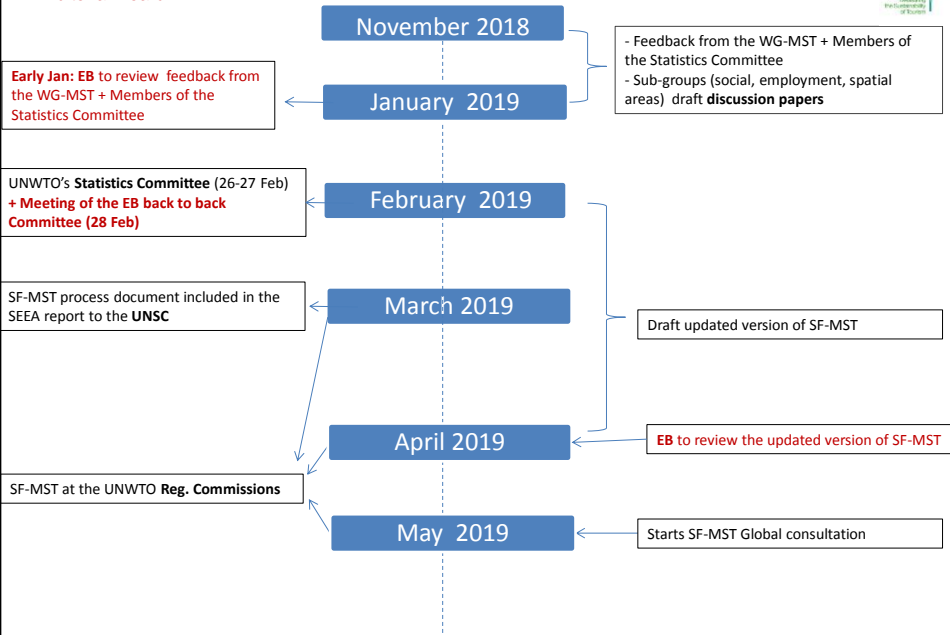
November 2018

- Feedback from the WG-MST + Members of the Statistics Committee
- Sub-groups (social, employment, spatial areas) draft **discussion papers**

**Early Jan: EB** to review feedback from the WG-MST + Members of the Statistics Committee

January 2019

UNWTO's **Statistics Committee** (26-27 Feb) **+ Meeting of the EB back to back Committee (28 Feb)**

February 2019

SF-MST process document included in the SEEA report to the **UNSC**

March 2019

Draft updated version of SF-MST

April 2019

**EB** to review the updated version of SF-MST

SF-MST at the UNWTO **Reg. Commissions**

May 2019

Starts SF-MST Global consultation